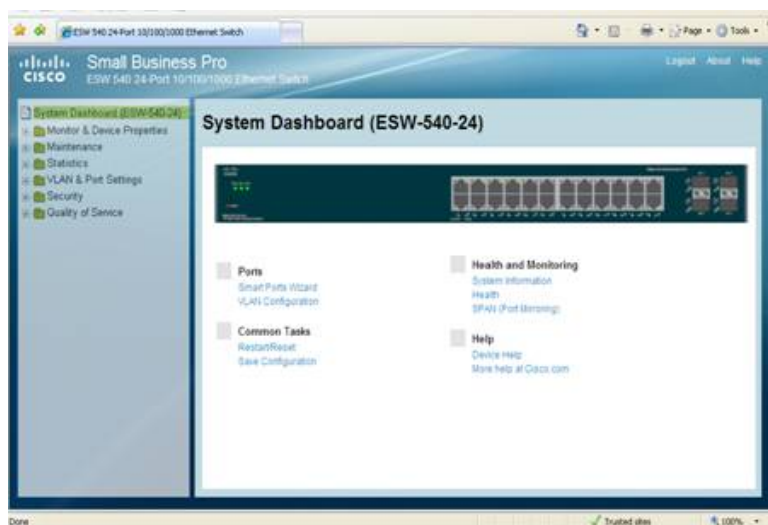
ESW 540 24-Port 10/100/1000 Ethernet Switch

Page • Tools •

cisco Small Business Pro
ESW 540 24-Port 10/100/1000 Ethernet Switch

Logout About Help

System Dashboard (ESW-540-24)
Monitor & Device Properties
Maintenance
Statistics
VLAN & Port Settings
Security
Quality of Service

System Dashboard (ESW-540-24)

Ports
Smart Ports Wizard
VLAN Configuration

Common Tasks
Restart/Reset
Save Configuration

Health and Monitoring
System Information
Health
SPAN (Port Mirroring)

Help
Device Help
More help at Cisco.com

Done

Trusted sites

100%